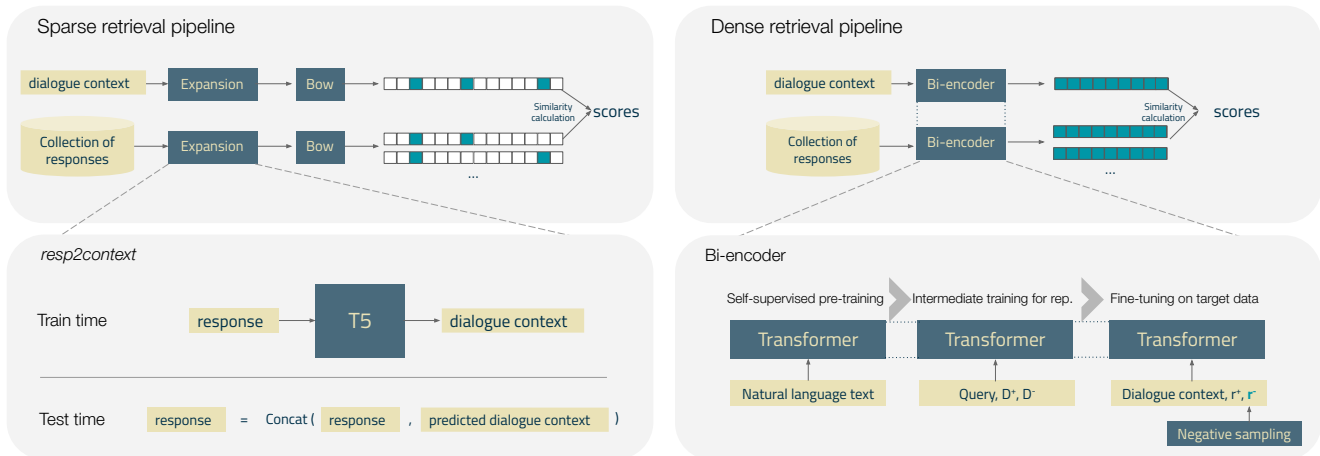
Sparse retrieval pipeline

dialogue context
Expansion
Bow
Similarity calculation
scores
Collection of responses
Expansion
Bow
...

resp2context

Train time
response
T5
dialogue context

Test time
response = Concat ( response , predicted dialogue context )

Dense retrieval pipeline

dialogue context
Bi-encoder
Similarity calculation
scores
Collection of responses
Bi-encoder
...

Bi-encoder

Self-supervised pre-training
Intermediate training for rep.
Fine-tuning on target data
Transformer
Transformer
Transformer
Natural language text
Query, $D^+$, $D^-$
Dialogue context, $r^+$, $r^-$
Negative sampling